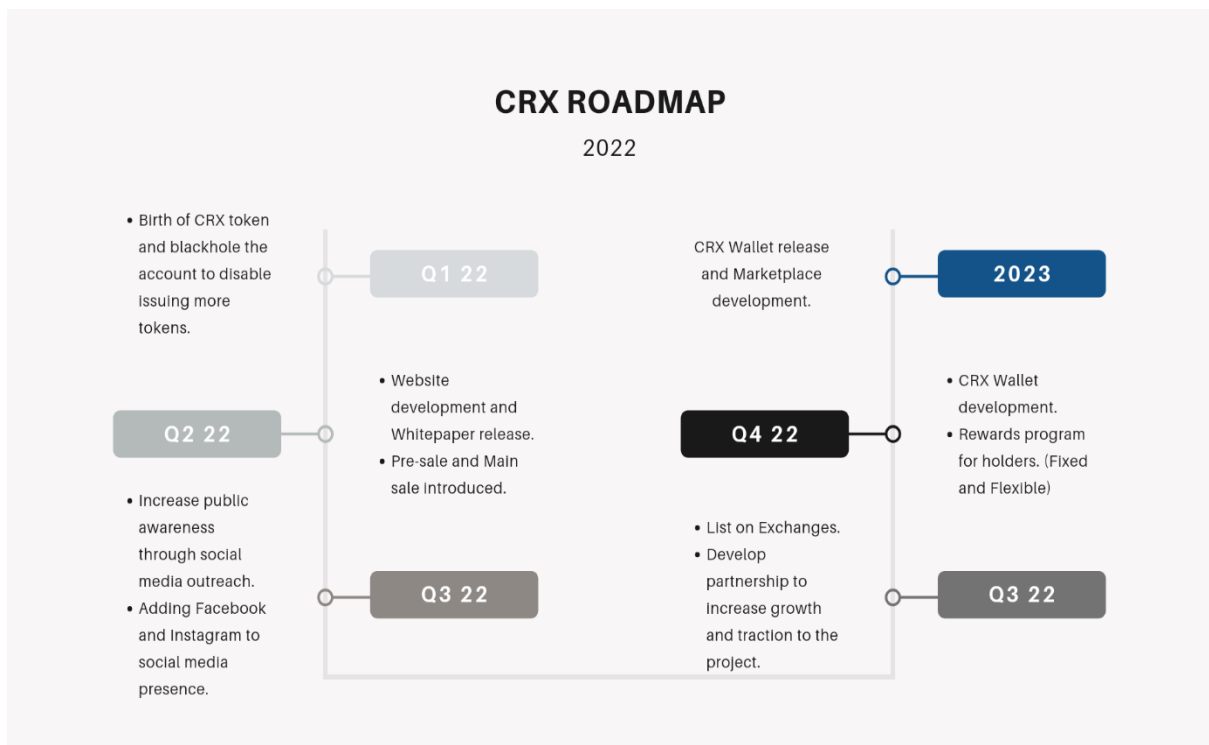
CRX ROADMAP

2022

• Birth of CRX token and blackhole the account to disable issuing more tokens.

Q1 22

Q2 22

• Website development and Whitepaper release.
• Pre-sale and Main sale introduced.

• Increase public awareness through social media outreach.
• Adding Facebook and Instagram to social media presence.

Q3 22

CRX Wallet release and Marketplace development.

2023

Q4 22

• CRX Wallet development.
• Rewards program for holders. (Fixed and Flexible)

• List on Exchanges.
• Develop partnership to increase growth and traction to the project.

Q3 22